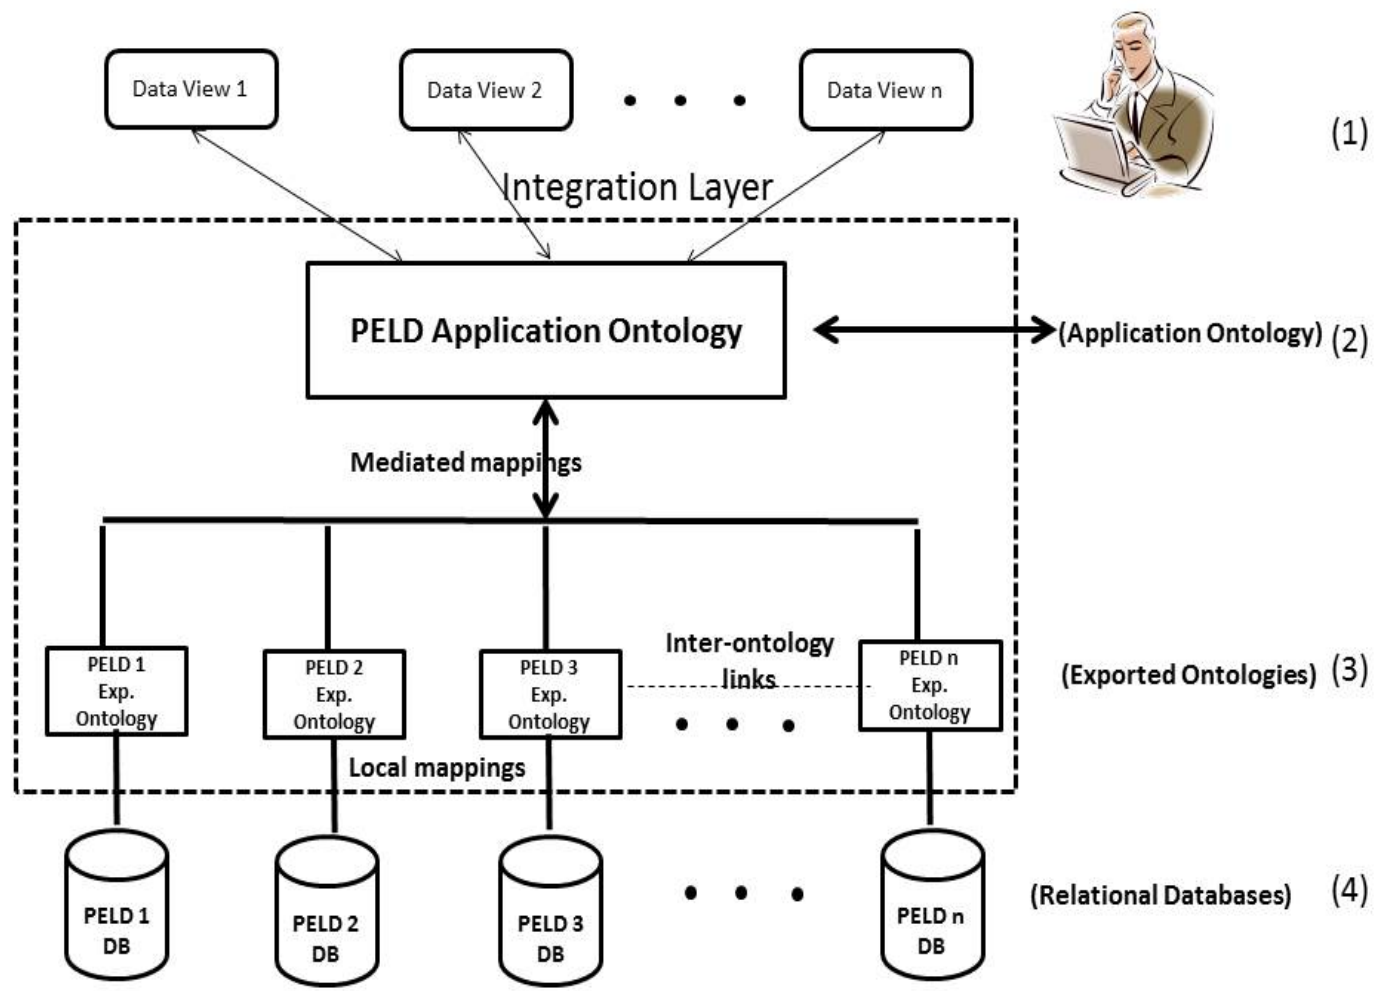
Data View 1

Data View 2

. . .

Data View n

(1)

Integration Layer

PELD Application Ontology

(Application Ontology) (2)

Mediated mappings

PELD 1 Exp. Ontology

PELD 2 Exp. Ontology

PELD 3 Exp. Ontology

Inter-ontology links

. . .

PELD n Exp. Ontology

(Exported Ontologies) (3)

Local mappings

PELD 1 DB

PELD 2 DB

PELD 3 DB

. . .

PELD n DB

(Relational Databases) (4)